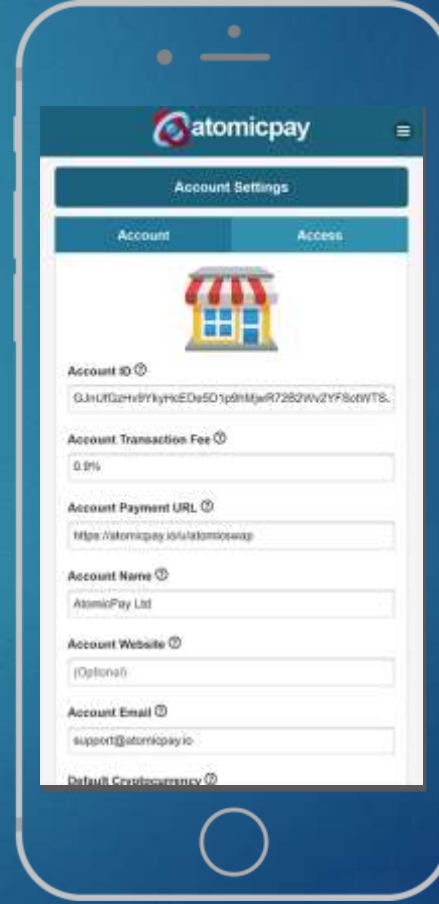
atomicpay

Account Settings

Account

Access

Account ID ⓘ

GJnUfGzHv9YkyHcEDe5D1p9hMjwR72B2Wv2YF8otWTS..

Account Transaction Fee ⓘ

0.9%

Account Payment URL ⓘ

https://atomicpay.io/u/atomicswap

Account Name ⓘ

AtomicPay Ltd

Account Website ⓘ

(Optional)

Account Email ⓘ

support@atomicpay.io

Default Cryptocurrency ⓘ